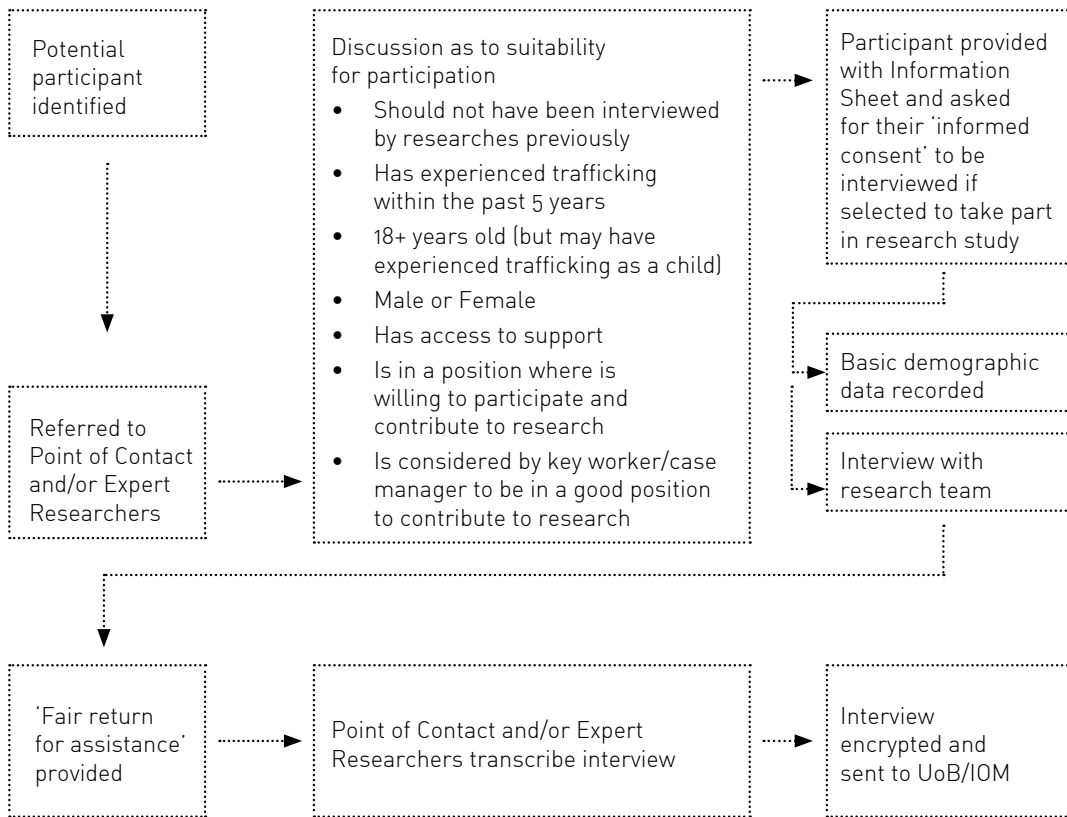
Potential participant identified

Referred to Point of Contact and/or Expert Researchers

Discussion as to suitability for participation

- Should not have been interviewed by researches previously
- Has experienced trafficking within the past 5 years
- 18+ years old (but may have experienced trafficking as a child)
- Male or Female
- Has access to support
- Is in a position where is willing to participate and contribute to research
- Is considered by key worker/case manager to be in a good position to contribute to research

Participant provided with Information Sheet and asked for their 'informed consent' to be interviewed if selected to take part in research study

Basic demographic data recorded

Interview with research team

'Fair return for assistance' provided

Point of Contact and/or Expert Researchers transcribe interview

Interview encrypted and sent to UoB/IOM